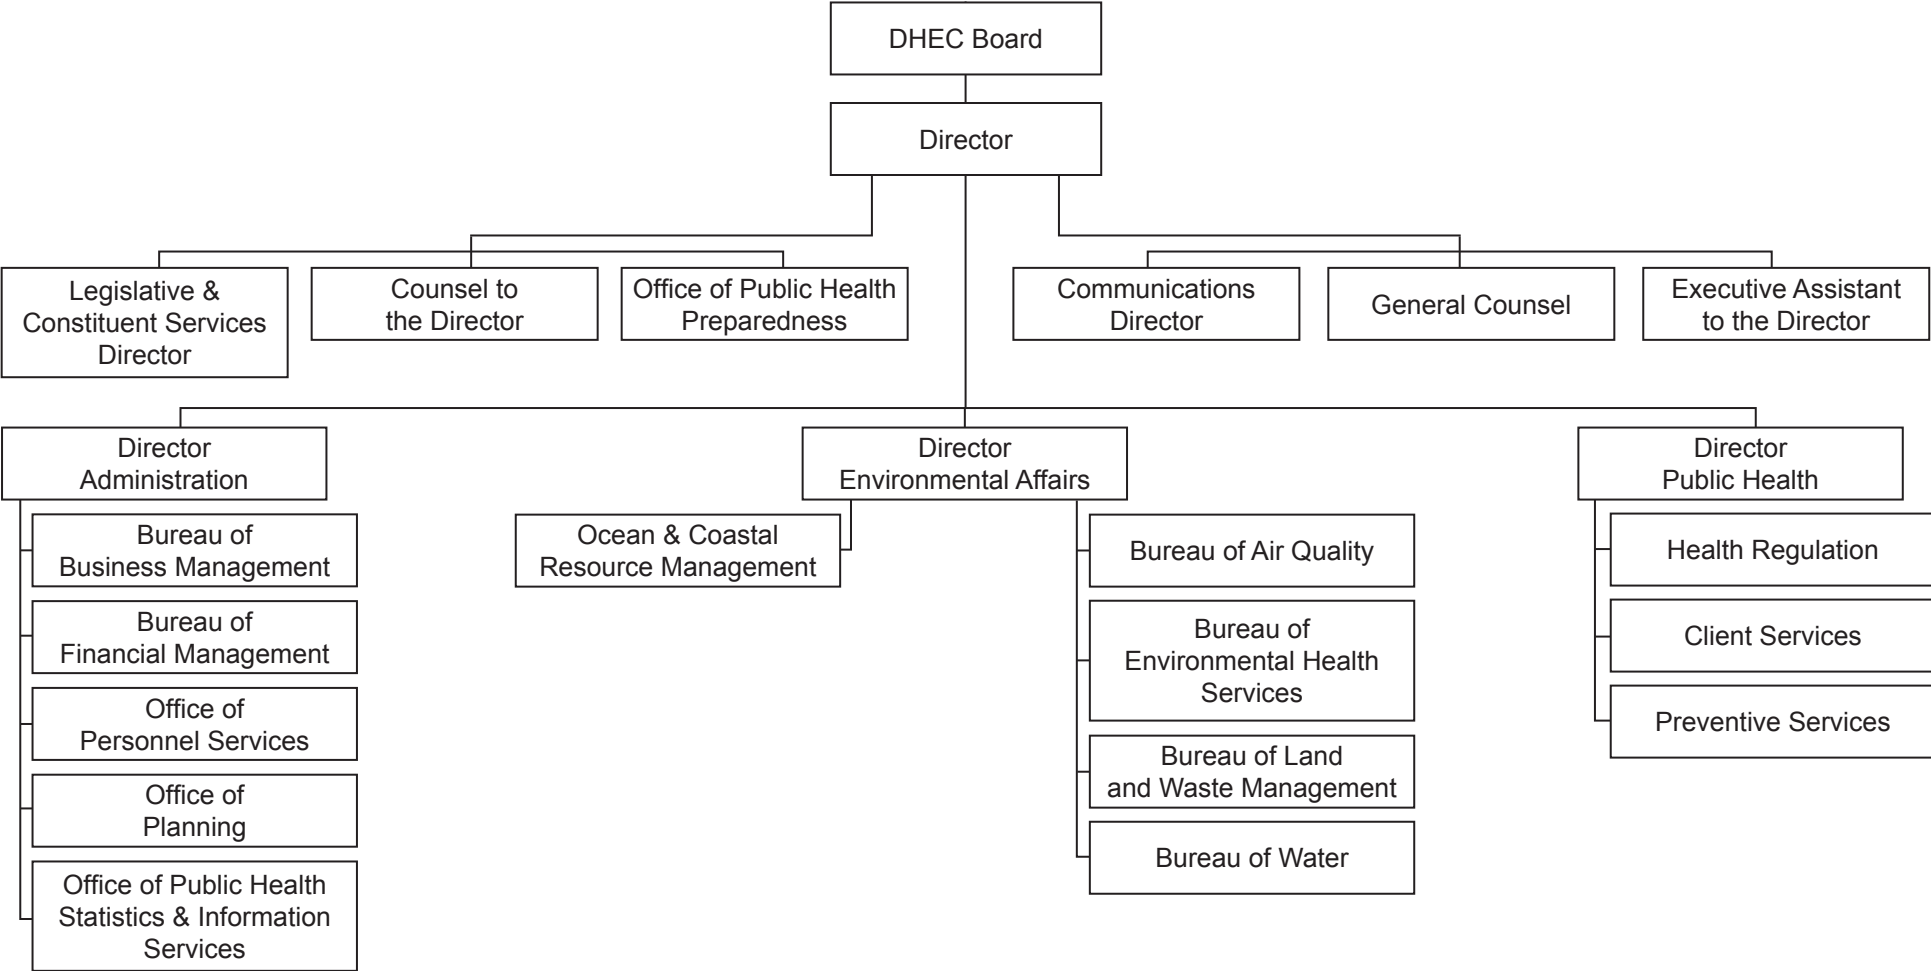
DHEC Board

Director

Legislative & Constituent Services Director

Counsel to the Director

Office of Public Health Preparedness

Communications Director

General Counsel

Executive Assistant to the Director

Director Administration

Bureau of Business Management

Bureau of Financial Management

Office of Personnel Services

Office of Planning

Office of Public Health Statistics & Information Services

Director Environmental Affairs

Ocean & Coastal Resource Management

Bureau of Air Quality

Bureau of Environmental Health Services

Bureau of Land and Waste Management

Bureau of Water

Director Public Health

Health Regulation

Client Services

Preventive Services